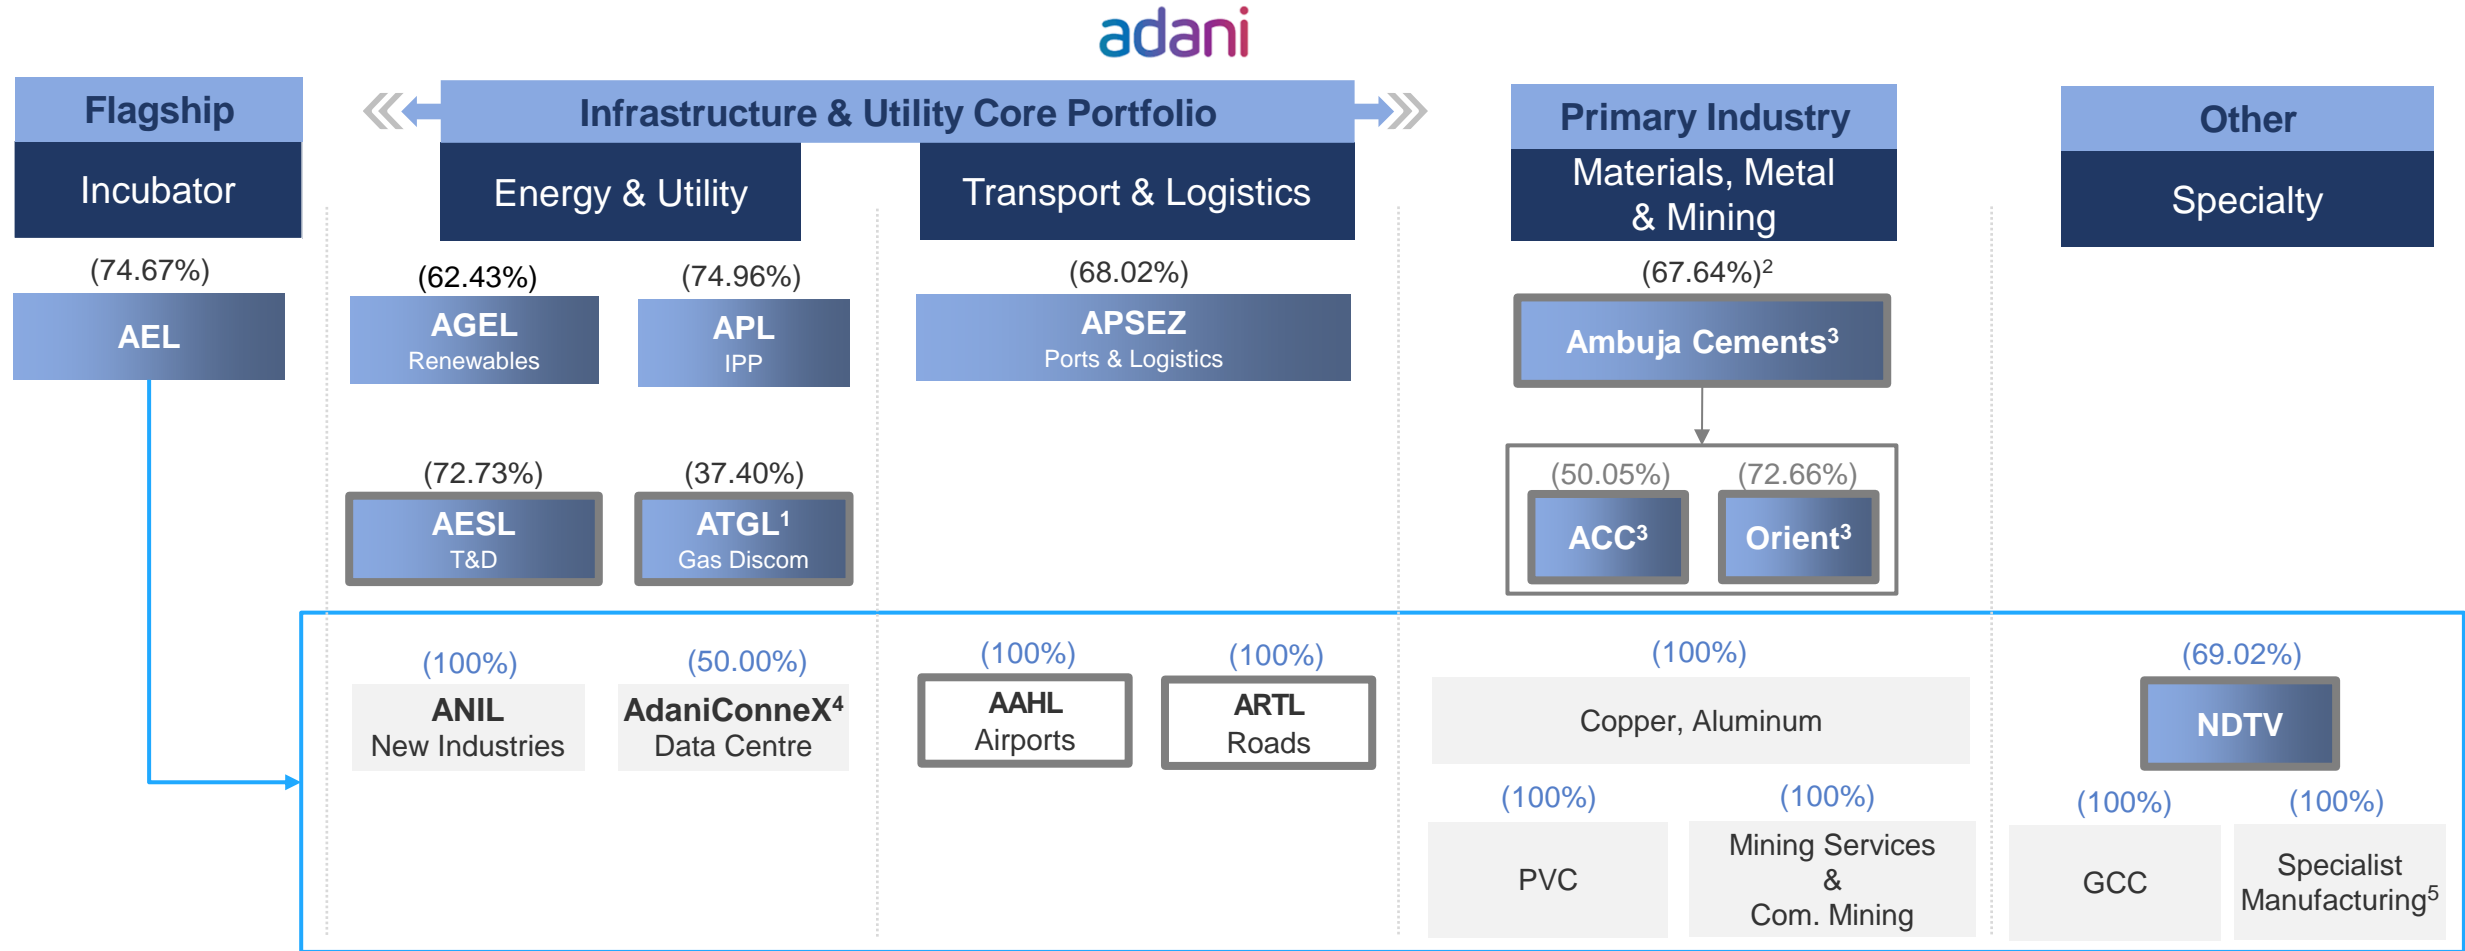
adani

Flagship
Incubator
(74.67%)
AEL

Infrastructure & Utility Core Portfolio

Energy & Utility
(62.43%)
AGEL
Renewables
(74.96%)
APL
IPP
(72.73%)
AESL
T&D
(37.40%)
ATGL$^1$
Gas Discom

Transport & Logistics
(68.02%)
APSEZ
Ports & Logistics

Primary Industry
Materials, Metal & Mining
(67.64%)$^2$
Ambuja Cements$^3$
(50.05%)
ACC$^3$
(72.66%)
Orient$^3$

Other
Specialty

(100%)
ANIL
New Industries
(50.00%)
AdaniConneX$^4$
Data Centre

(100%)
AAHL
Airports
(100%)
ARTL
Roads

(100%)
Copper, Aluminum
(100%)
PVC
(100%)
Mining Services & Com. Mining

(69.02%)
NDTV
(100%)
GCC
(100%)
Specialist Manufacturing$^5$